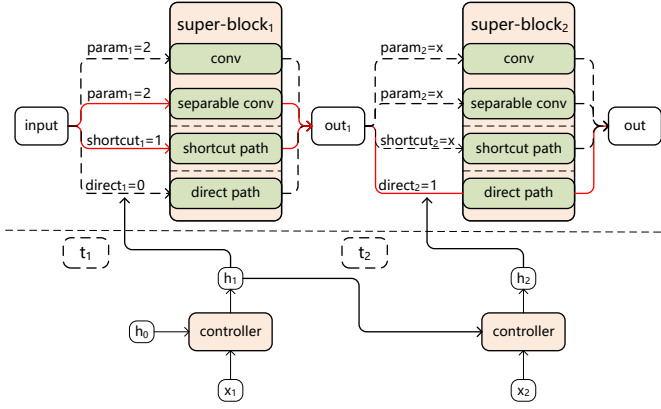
super-block$_1$

conv

separable conv

shortcut path

direct path

param$_1$=2

param$_1$=2

input

shortcut$_1$=1

direct$_1$=0

out$_1$

super-block$_2$

conv

separable conv

shortcut path

direct path

param$_2$=x

param$_2$=x

shortcut$_2$=x

direct$_2$=1

out

t$_1$

t$_2$

h$_1$

h$_2$

h$_0$

controller

controller

x$_1$

x$_2$